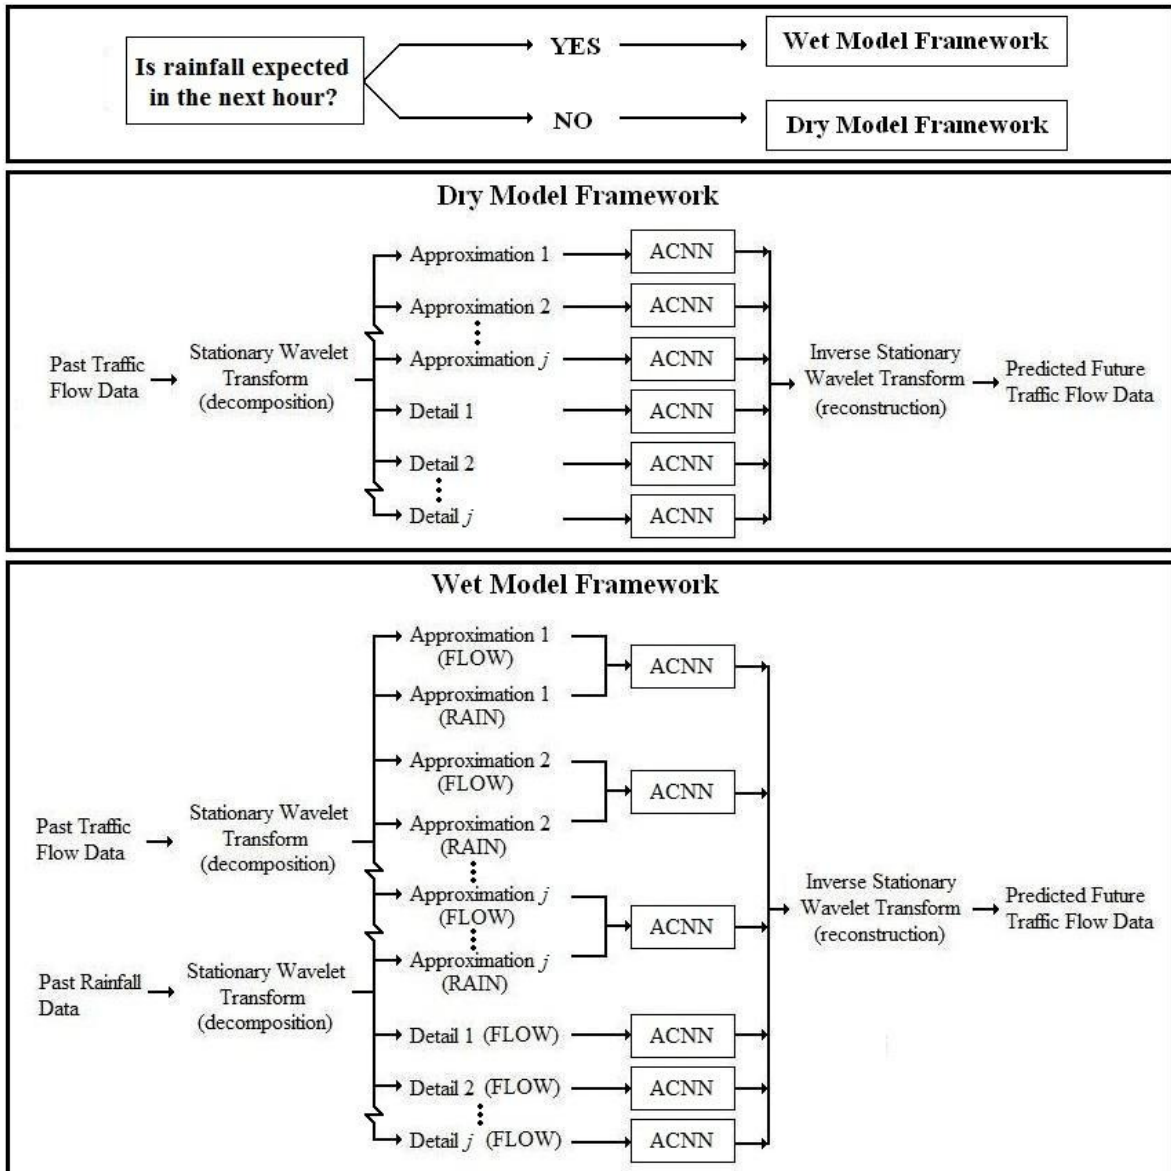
Is rainfall expected in the next hour?

YES

Wet Model Framework

NO

Dry Model Framework

Dry Model Framework

Past Traffic Flow Data

Stationary Wavelet Transform (decomposition)

Approximation 1

Approximation 2

Approximation $j$

Detail 1

Detail 2

Detail $j$

ACNN

ACNN

ACNN

ACNN

ACNN

ACNN

Inverse Stationary Wavelet Transform (reconstruction)

Predicted Future Traffic Flow Data

Wet Model Framework

Past Traffic Flow Data

Stationary Wavelet Transform (decomposition)

Past Rainfall Data

Stationary Wavelet Transform (decomposition)

Approximation 1 (FLOW)

Approximation 1 (RAIN)

ACNN

Approximation 2 (FLOW)

Approximation 2 (RAIN)

ACNN

Approximation $j$ (FLOW)

Approximation $j$ (RAIN)

ACNN

Detail 1 (FLOW)

ACNN

Detail 2 (FLOW)

ACNN

Detail $j$ (FLOW)

ACNN

Inverse Stationary Wavelet Transform (reconstruction)

Predicted Future Traffic Flow Data